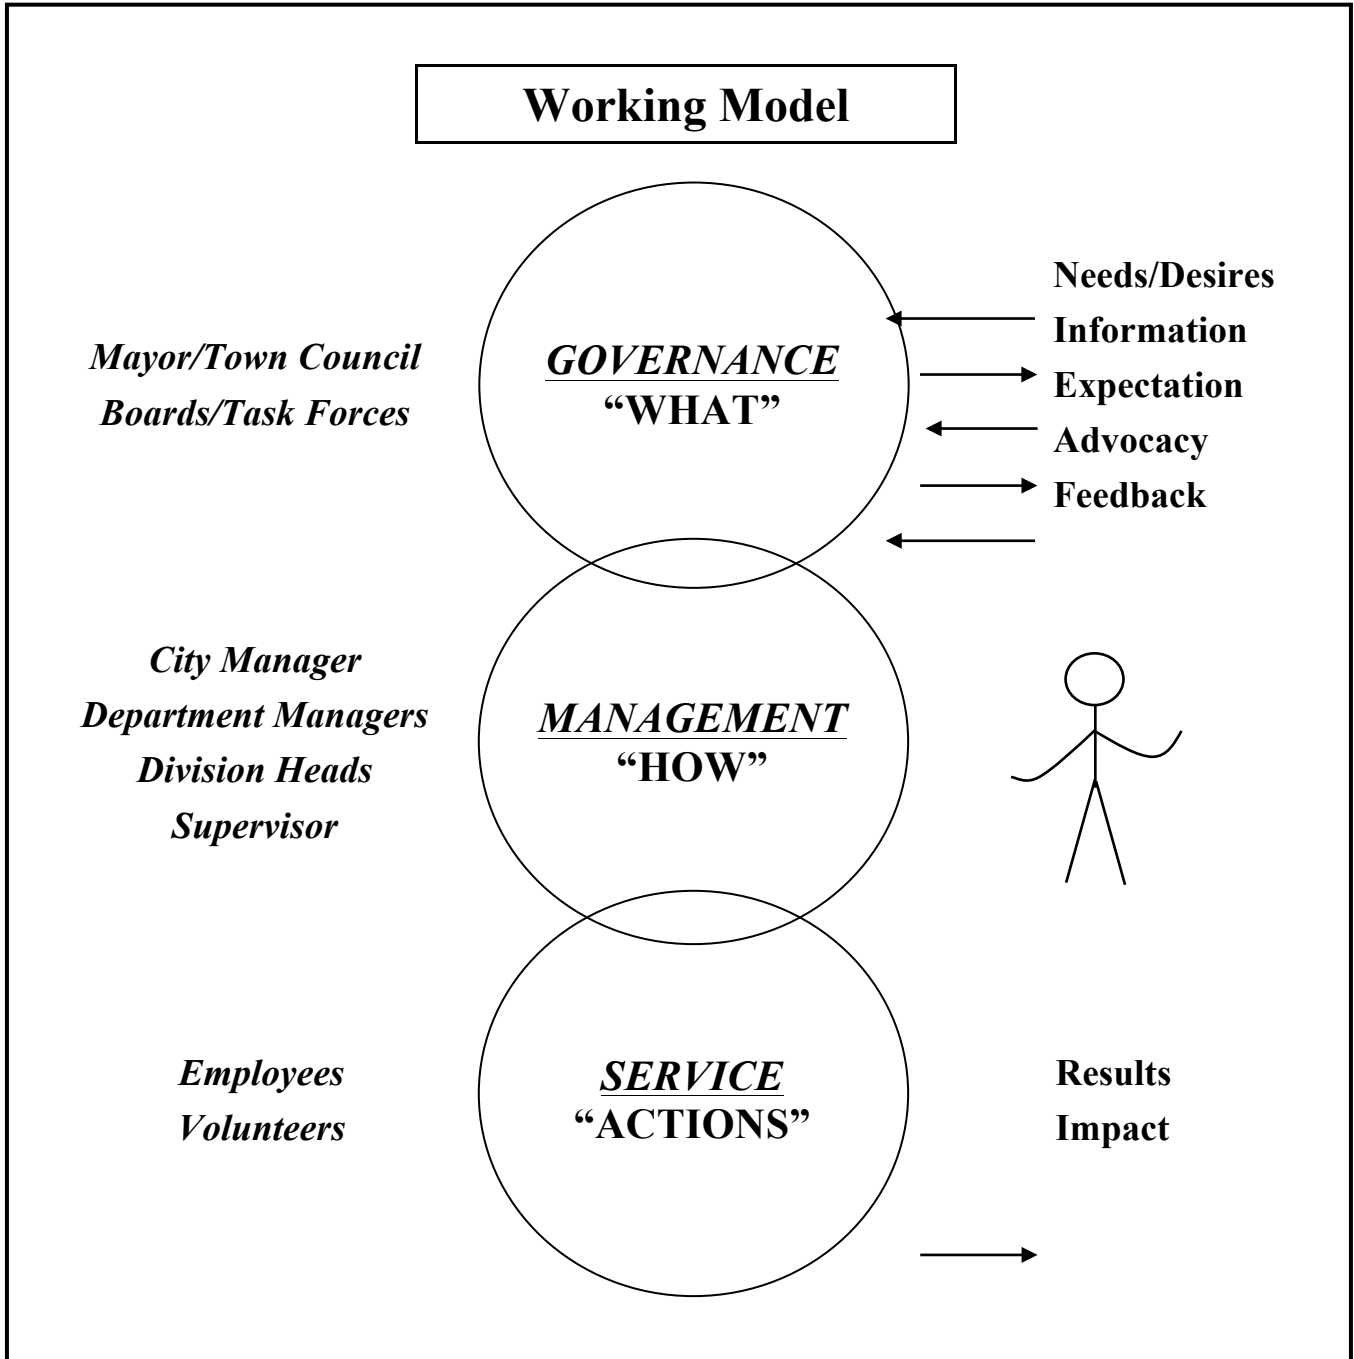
Working Model

Mayor/Town Council
Boards/Task Forces

GOVERNANCE
"WHAT"

Needs/Desires
Information
Expectation
Advocacy
Feedback

City Manager
Department Managers
Division Heads
Supervisor

MANAGEMENT
"HOW"

Employees
Volunteers

SERVICE
"ACTIONS"

Results
Impact